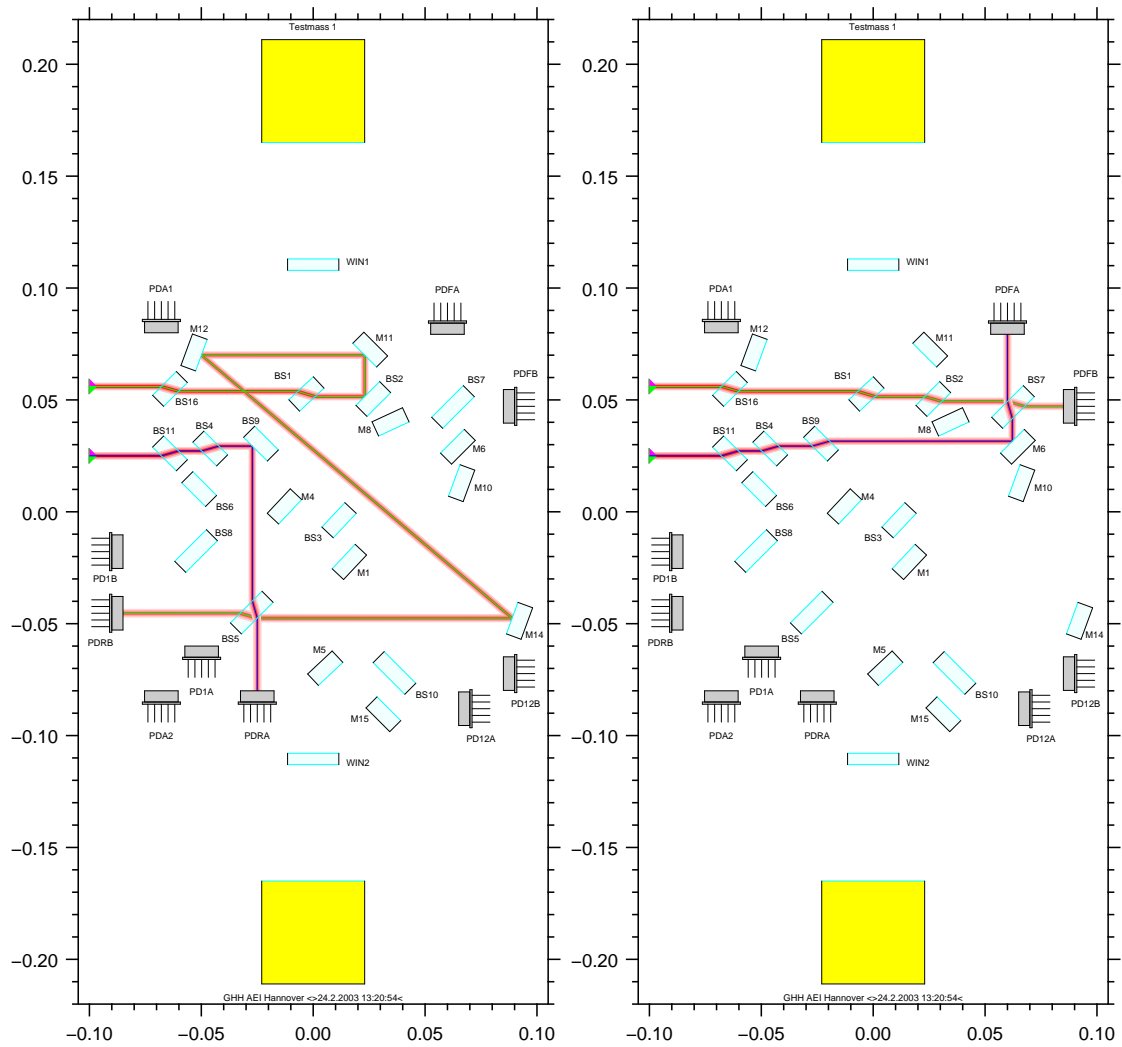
Testmass 1

0.20
0.15
0.10
0.05
0.00
−0.05
−0.10
−0.15
−0.20

WIN1
PDA1
PDFA
M12
M11
BS1
BS2
BS7
PDFB
BS16
BS9
M8
BS11
BS4
M6
M10
BS6
M4
BS3
BS8
M1
PD1B
PDRB
BS5
M14
M5
PD1A
PD12B
BS10
PDA2
PDRA
M15
PD12A
WIN2

GHH AEI Hannover <>24.2.2003 13:20:54<

−0.10 −0.05 0.00 0.05 0.10

Testmass 1

0.20
0.15
0.10
0.05
0.00
−0.05
−0.10
−0.15
−0.20

WIN1
PDA1
PDFA
M12
M11
BS1
BS2
BS7
PDFB
BS16
BS9
M8
BS11
BS4
M6
M10
BS6
M4
BS3
BS8
M1
PD1B
PDRB
BS5
M14
M5
PD1A
PD12B
BS10
PDA2
PDRA
M15
PD12A
WIN2

GHH AEI Hannover <>24.2.2003 13:20:54<

−0.10 −0.05 0.00 0.05 0.10